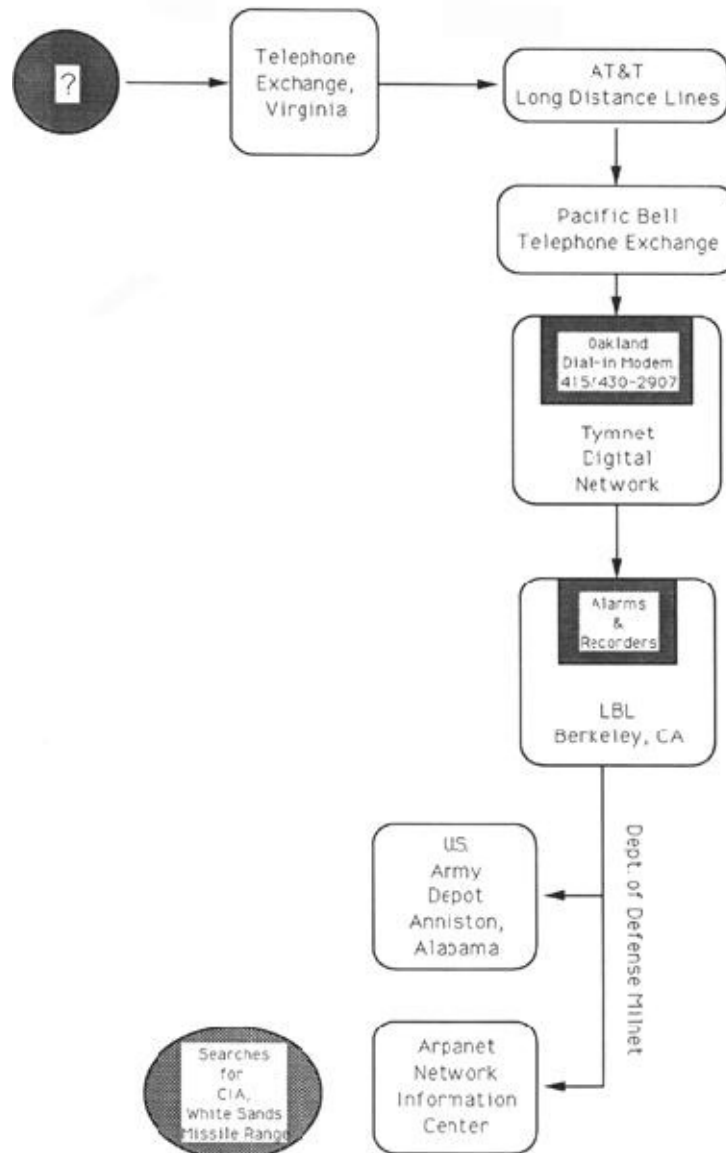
?

Telephone Exchange, Virginia

AT&T Long Distance Lines

Pacific Bell Telephone Exchange

Oakland Dial-in Modem 415/430-2907

Tymnet Digital Network

Alarms & Recorders

LBL Berkeley, CA

Dept. of Defense Milnet

U.S. Army Depot Anniston, Alabama

Arpanet Network Information Center

Searches for CIA, White Sands Missile Range